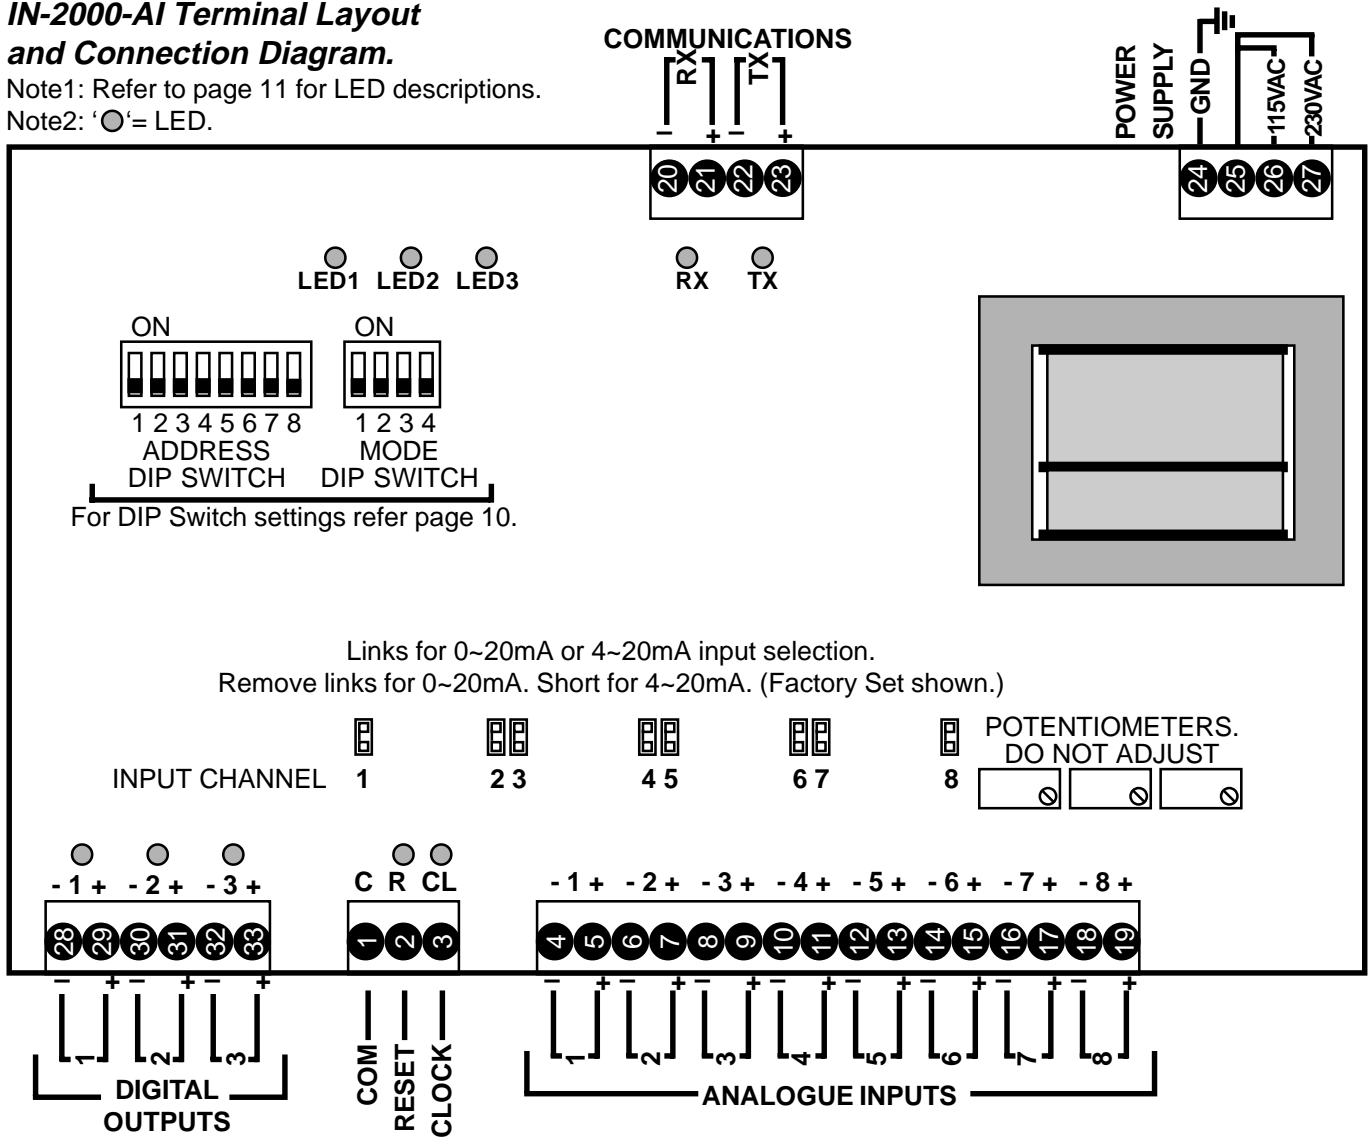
IN-2000-AI Terminal Layout and Connection Diagram.
Note1: Refer to page 11 for LED descriptions.
Note2: '◯'= LED.

COMMUNICATIONS
RX
TX
− + − +
20 21 22 23

POWER SUPPLY
GND
115VAC
230VAC
24 25 26 27

LED1 LED2 LED3
RX TX

ON
1 2 3 4 5 6 7 8
ADDRESS DIP SWITCH

ON
1 2 3 4
MODE DIP SWITCH

For DIP Switch settings refer page 10.

Links for 0~20mA or 4~20mA input selection.
Remove links for 0~20mA. Short for 4~20mA. (Factory Set shown.)

POTENTIOMETERS. DO NOT ADJUST

INPUT CHANNEL 1 2 3 4 5 6 7 8

- 1 + - 2 + - 3 +
28 29 30 31 32 33
− + − + − +
1 2 3
DIGITAL OUTPUTS

C R CL
1 2 3
COM RESET CLOCK

- 1 + - 2 + - 3 + - 4 + - 5 + - 6 + - 7 + - 8 +
4 5 6 7 8 9 10 11 12 13 14 15 16 17 18 19
− + − + − + − + − + − + − + − +
1 2 3 4 5 6 7 8
ANALOGUE INPUTS